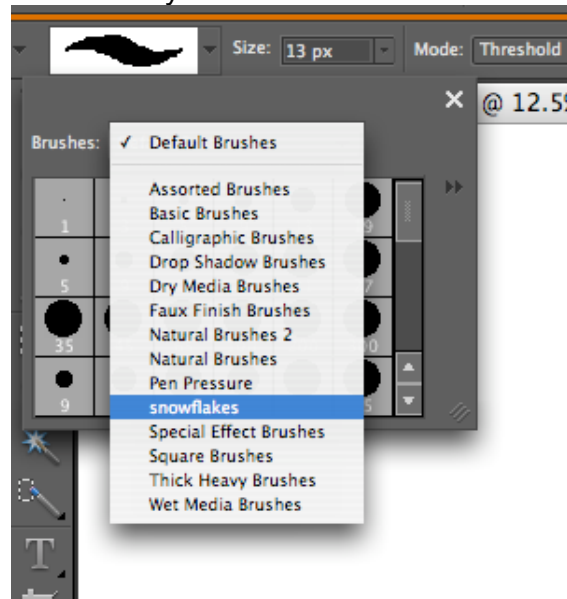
Size: 13 px

Mode: Threshold

@ 12.5

Brushes: ✓ Default Brushes

Assorted Brushes
Basic Brushes
Calligraphic Brushes
Drop Shadow Brushes
Dry Media Brushes
Faux Finish Brushes
Natural Brushes 2
Natural Brushes
Pen Pressure
snowflakes
Special Effect Brushes
Square Brushes
Thick Heavy Brushes
Wet Media Brushes

1
5
35
9